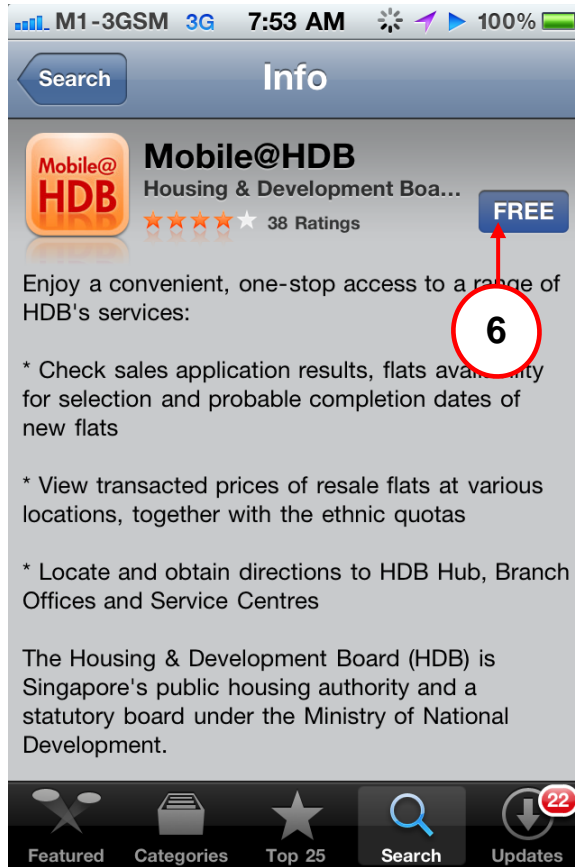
M1-3GSM 3G 7:53 AM 100%

Search

Info

Mobile@ HDB

Mobile@HDB

Housing & Development Boa...

38 Ratings

FREE

6

Enjoy a convenient, one-stop access to a ra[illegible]e of HDB's services:

* Check sales application results, flats ava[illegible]lity for selection and probable completion dates of new flats

* View transacted prices of resale flats at various locations, together with the ethnic quotas

* Locate and obtain directions to HDB Hub, Branch Offices and Service Centres

The Housing & Development Board (HDB) is Singapore's public housing authority and a statutory board under the Ministry of National Development.

Featured Categories Top 25 Search 22 Updates